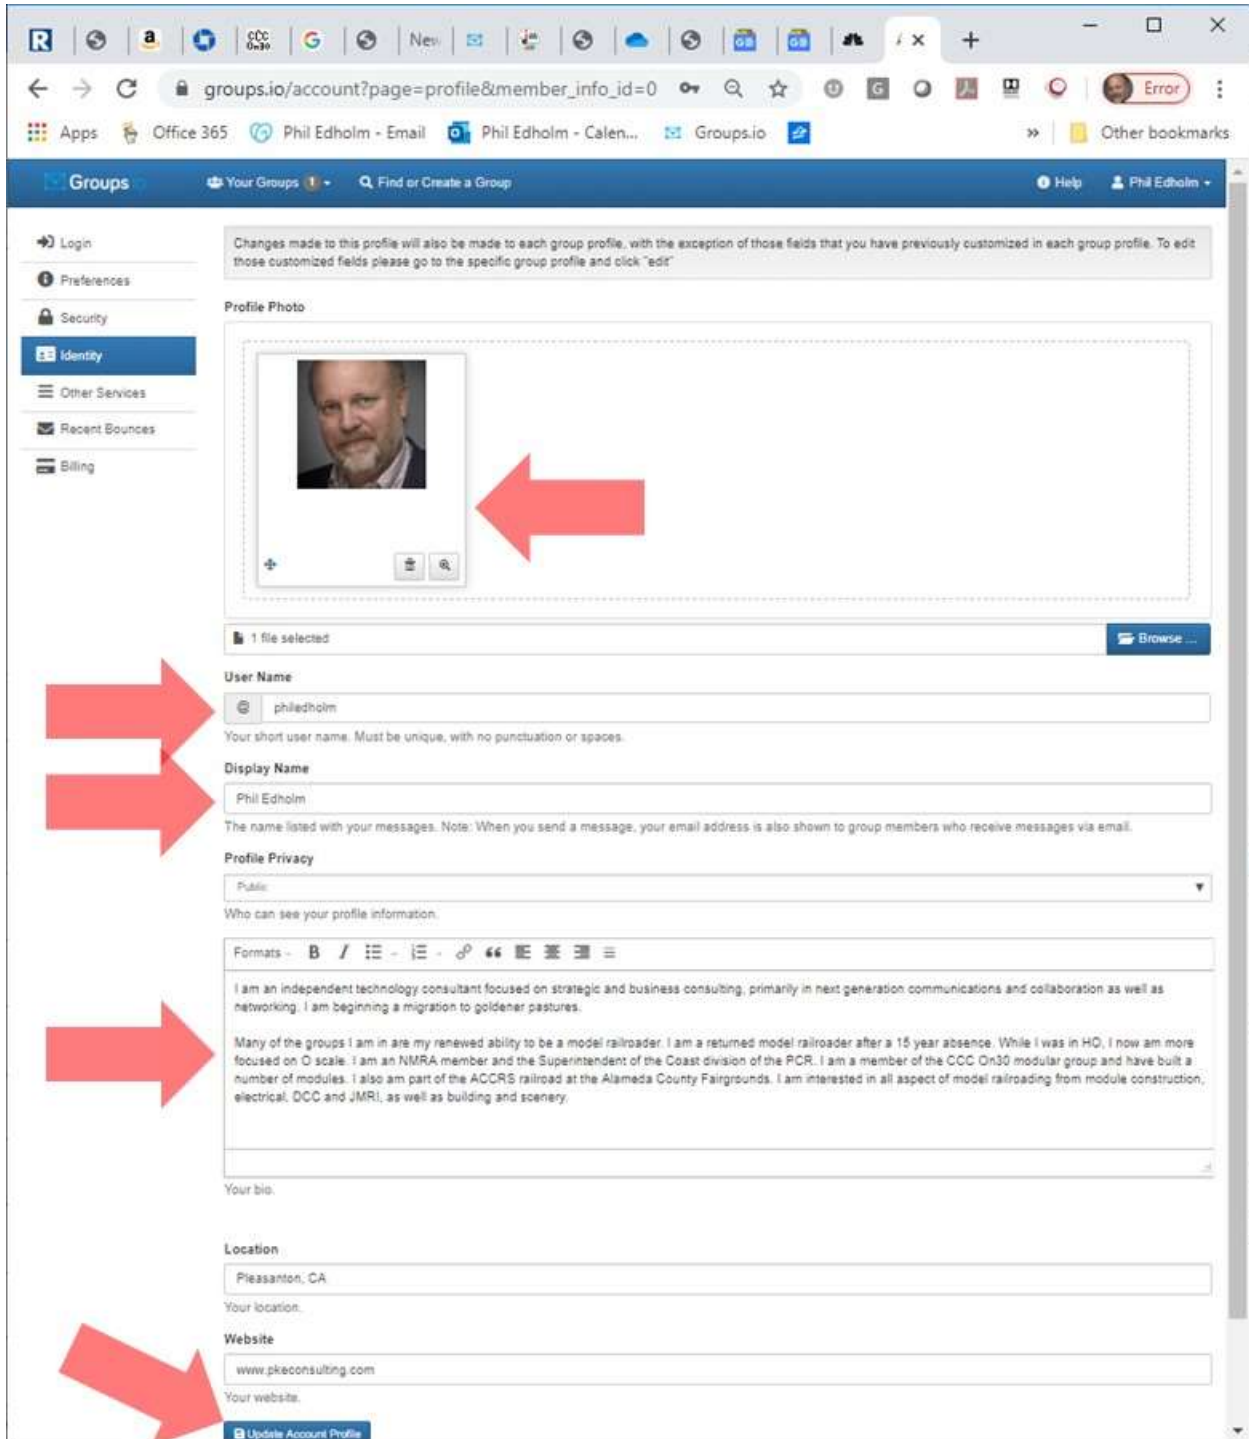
New

groups.io/account?page=profile&member_info_id=0

Error

Apps Office 365 Phil Edholm - Email Phil Edholm - Calen... Groups.io » Other bookmarks

Groups Your Groups 1 Find or Create a Group Help Phil Edholm

Login
Preferences
Security
Identity
Other Services
Recent Bounces
Billing

Changes made to this profile will also be made to each group profile, with the exception of those fields that you have previously customized in each group profile. To edit those customized fields please go to the specific group profile and click "edit"

Profile Photo

1 file selected Browse ...

User Name

philedholm

Your short user name. Must be unique, with no punctuation or spaces.

Display Name

Phil Edholm

The name listed with your messages. Note: When you send a message, your email address is also shown to group members who receive messages via email.

Profile Privacy

Public

Who can see your profile information.

Formats B I

I am an independent technology consultant focused on strategic and business consulting, primarily in next generation communications and collaboration as well as networking. I am beginning a migration to goldener pastures.

Many of the groups I am in are my renewed ability to be a model railroader. I am a returned model railroader after a 15 year absence. While I was in HO, I now am more focused on O scale. I am an NMRA member and the Superintendent of the Coast division of the PCR. I am a member of the CCC On30 modular group and have built a number of modules. I also am part of the ACCRS railroad at the Alameda County Fairgrounds. I am interested in all aspect of model railroading from module construction, electrical, DCC and JMRI, as well as building and scenery.

Your bio.

Location

Pleasanton, CA

Your location.

Website

www.pkeconsulting.com

Your website.

Update Account Profile